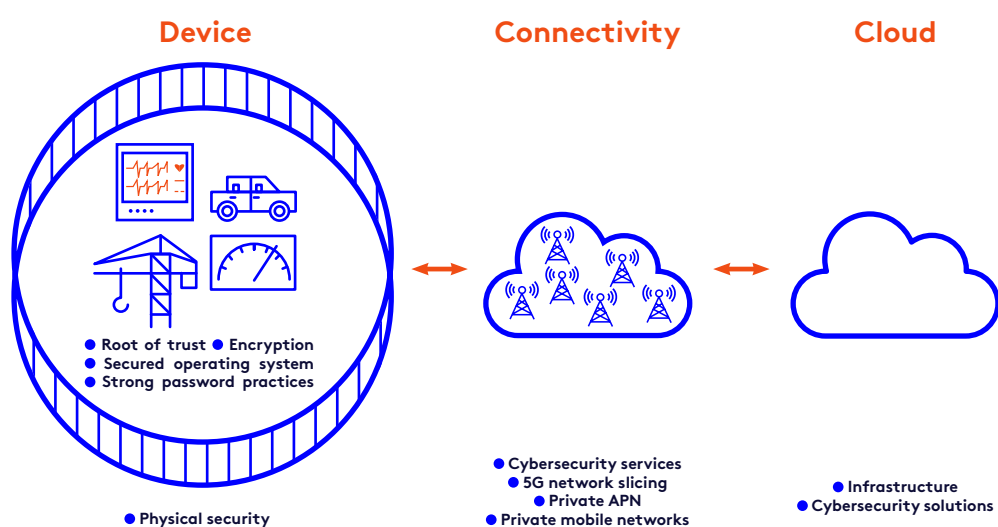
Device

Connectivity

Cloud

Root of trust
Encryption
Secured operating system
Strong password practices

Physical security

Cybersecurity services
5G network slicing
Private APN
Private mobile networks

Infrastructure
Cybersecurity solutions